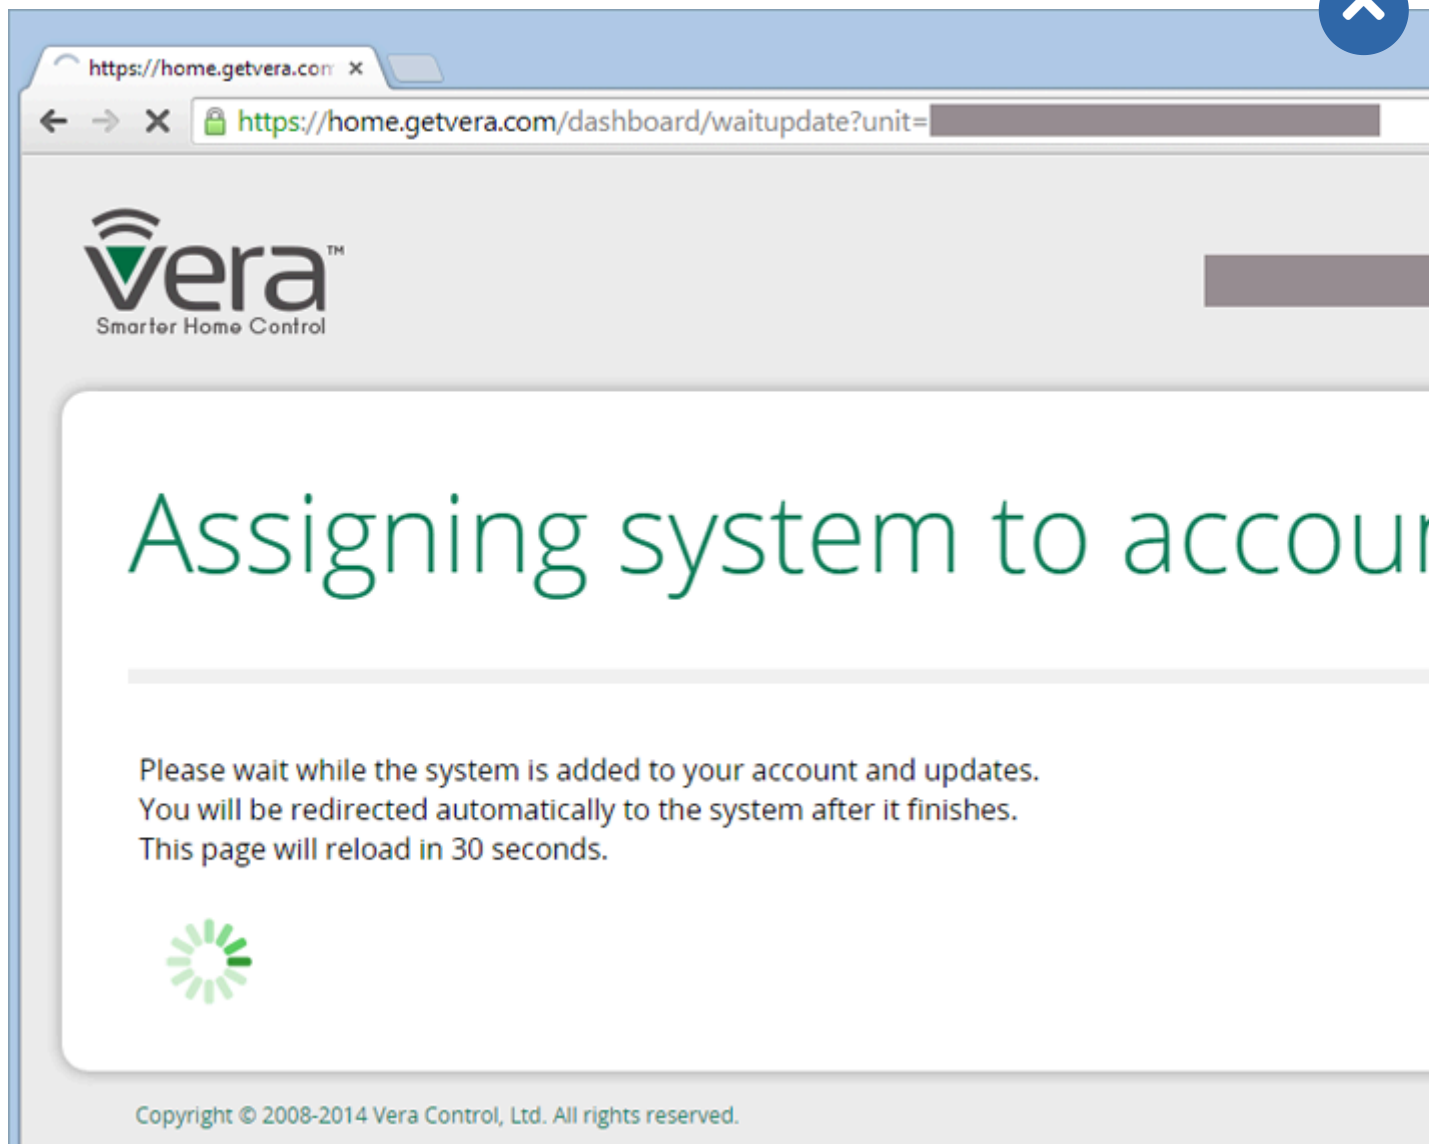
https://home.getvera.com ×

https://home.getvera.com/dashboard/waitupdate?unit=

vera™
Smarter Home Control

Assigning system to accou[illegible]

Please wait while the system is added to your account and updates.
You will be redirected automatically to the system after it finishes.
This page will reload in 30 seconds.

Copyright © 2008-2014 Vera Control, Ltd. All rights reserved.